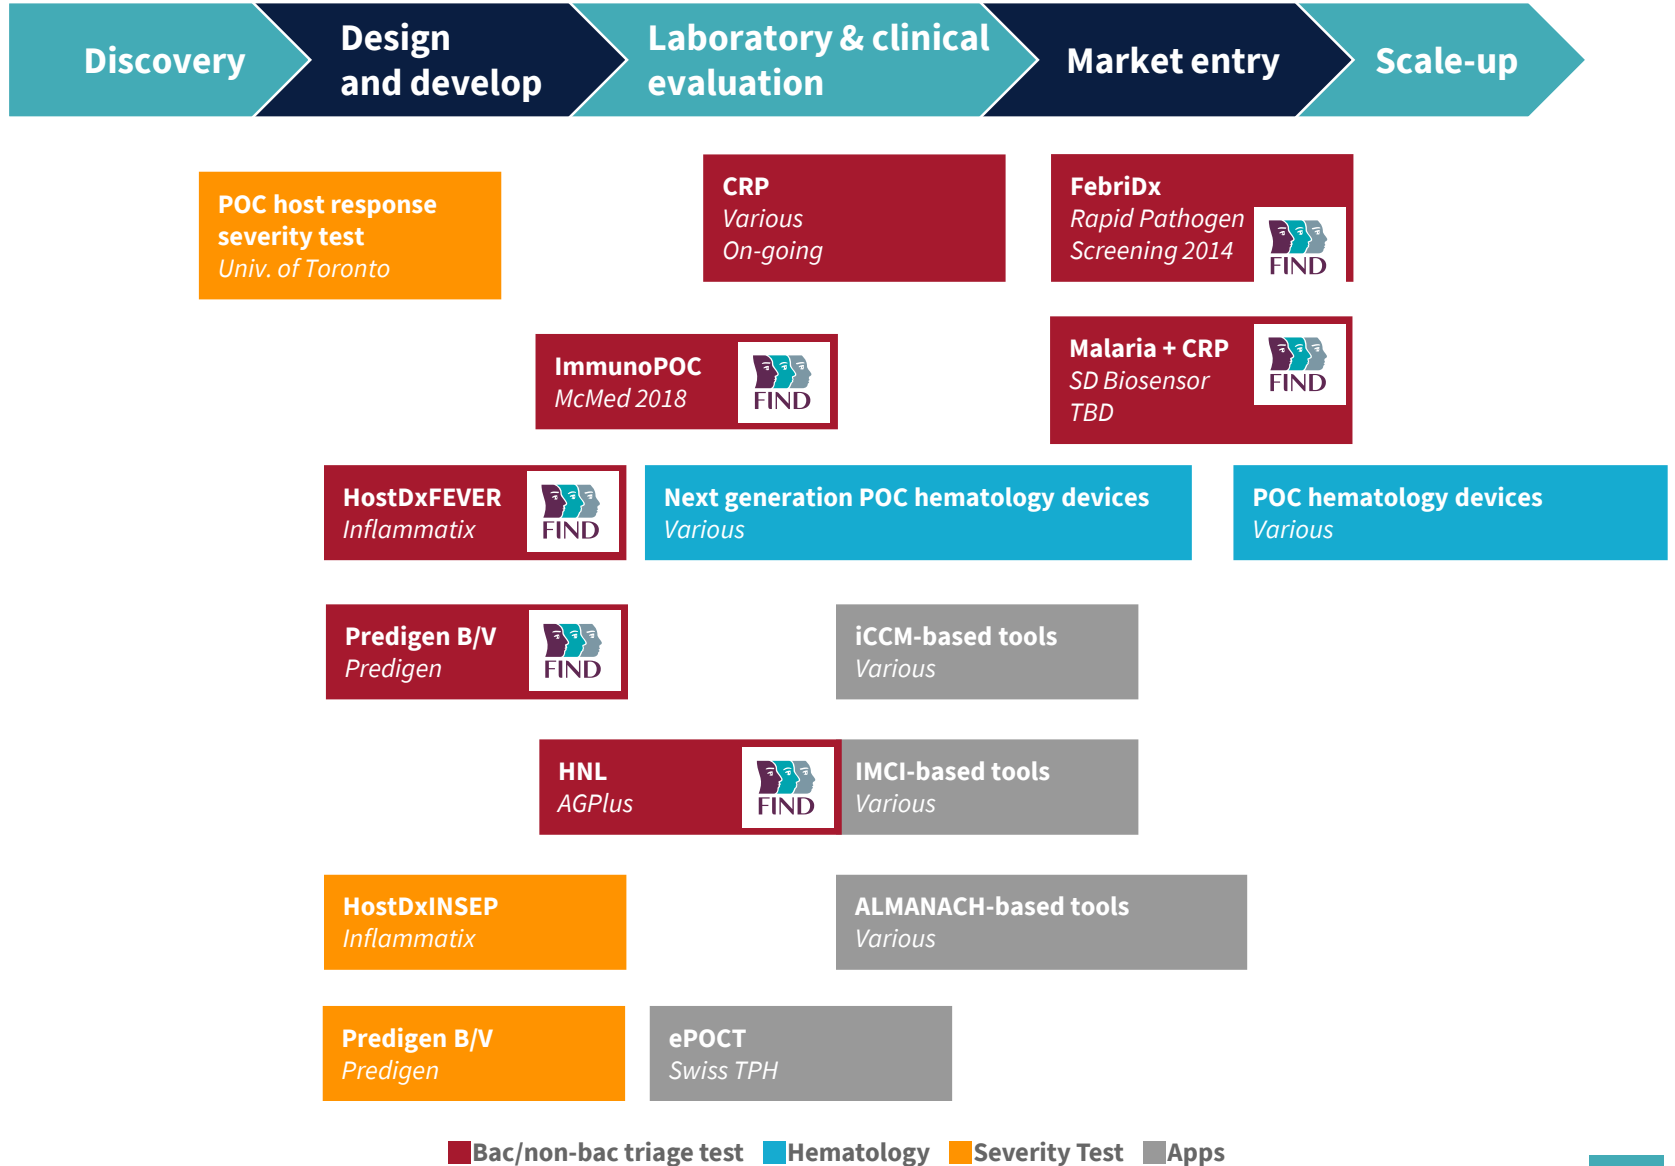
Discovery

Design and develop

Laboratory & clinical evaluation

Market entry

Scale-up

POC host response severity test
Univ. of Toronto

CRP
Various
On-going

FebriDx
Rapid Pathogen Screening 2014
FIND

ImmunoPOC
McMed 2018
FIND

Malaria + CRP
SD Biosensor
TBD
FIND

HostDxFEVER
Inflammatix
FIND

Next generation POC hematology devices
Various

POC hematology devices
Various

Predigen B/V
Predigen
FIND

iCCM-based tools
Various

HNL
AGPlus
FIND

IMCI-based tools
Various

HostDxINSEP
Inflammatix

ALMANACH-based tools
Various

Predigen B/V
Predigen

ePOCT
Swiss TPH

Bac/non-bac triage test Hematology Severity Test Apps